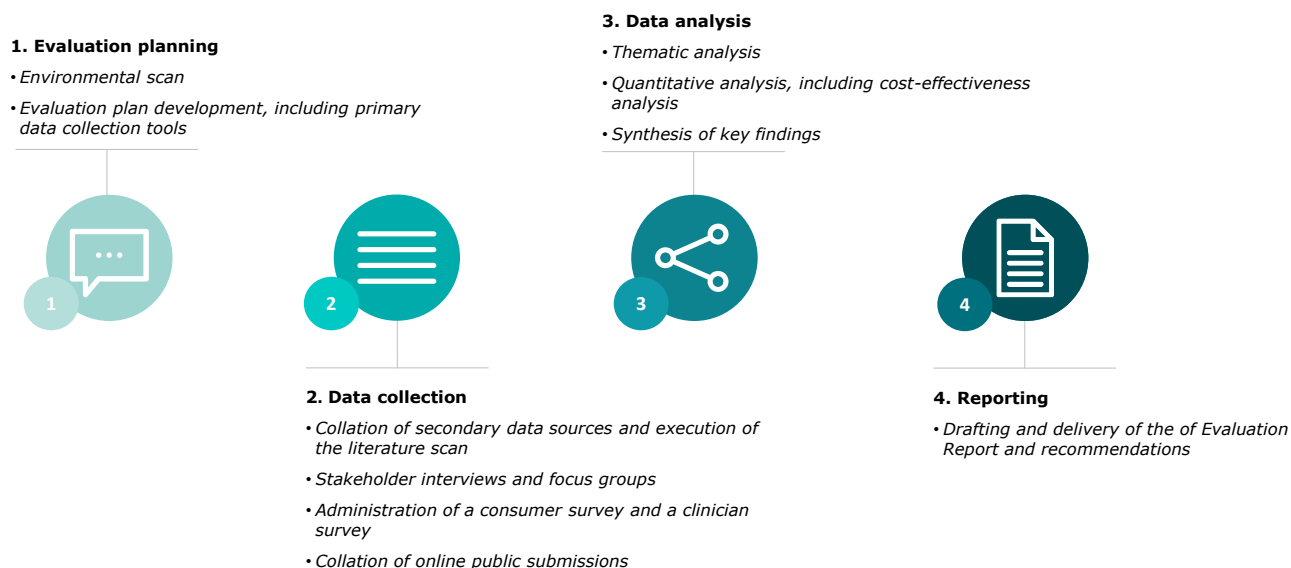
1. Evaluation planning

• Environmental scan

• Evaluation plan development, including primary data collection tools

3. Data analysis

• Thematic analysis

• Quantitative analysis, including cost-effectiveness analysis

• Synthesis of key findings

1

2

3

4

2. Data collection

• Collation of secondary data sources and execution of the literature scan

• Stakeholder interviews and focus groups

• Administration of a consumer survey and a clinician survey

• Collation of online public submissions

4. Reporting

• Drafting and delivery of the of Evaluation Report and recommendations